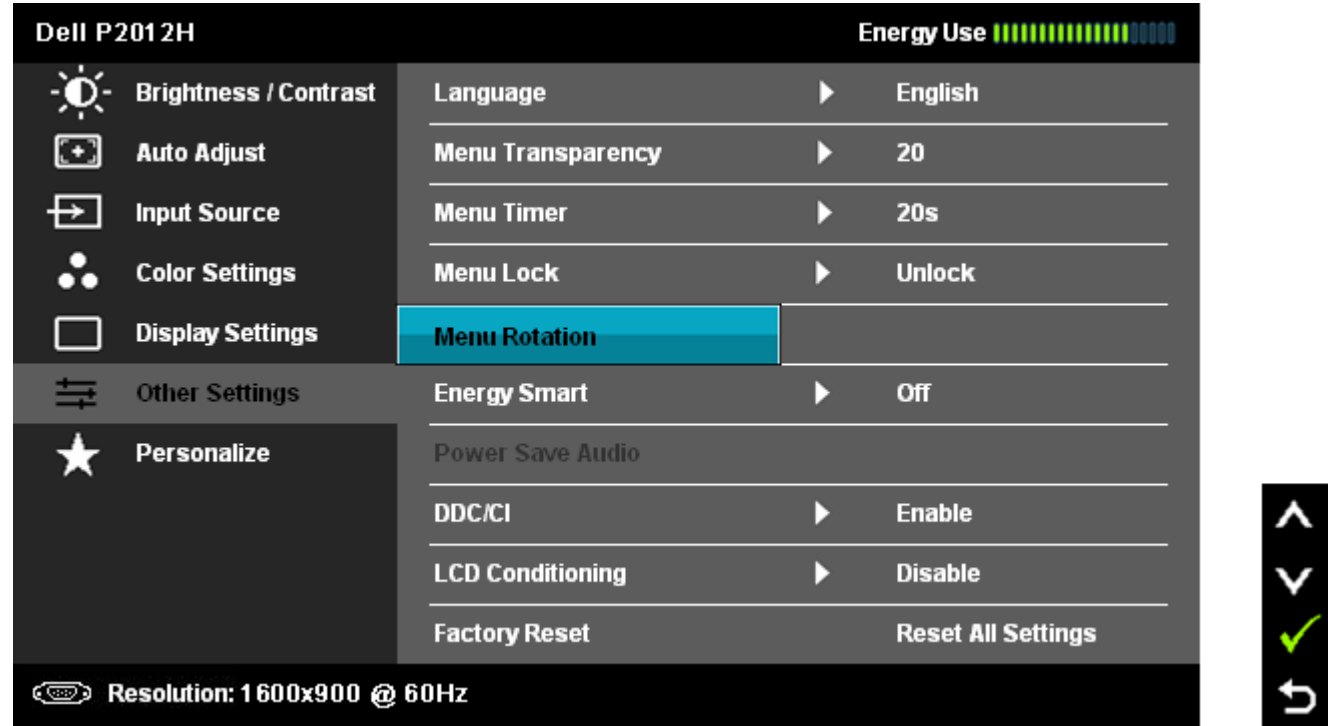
Dell P2012H
Energy Use

Brightness / Contrast
Auto Adjust
Input Source
Color Settings
Display Settings
Other Settings
Personalize

| | |
|---|---|
| Language | English |
| Menu Transparency | 20 |
| Menu Timer | 20s |
| Menu Lock | Unlock |
| Menu Rotation | |
| Energy Smart | Off |
| Power Save Audio | |
| DDC/CI | Enable |
| LCD Conditioning | Disable |
| Factory Reset | Reset All Settings |

Resolution: 1600x900 @ 60Hz